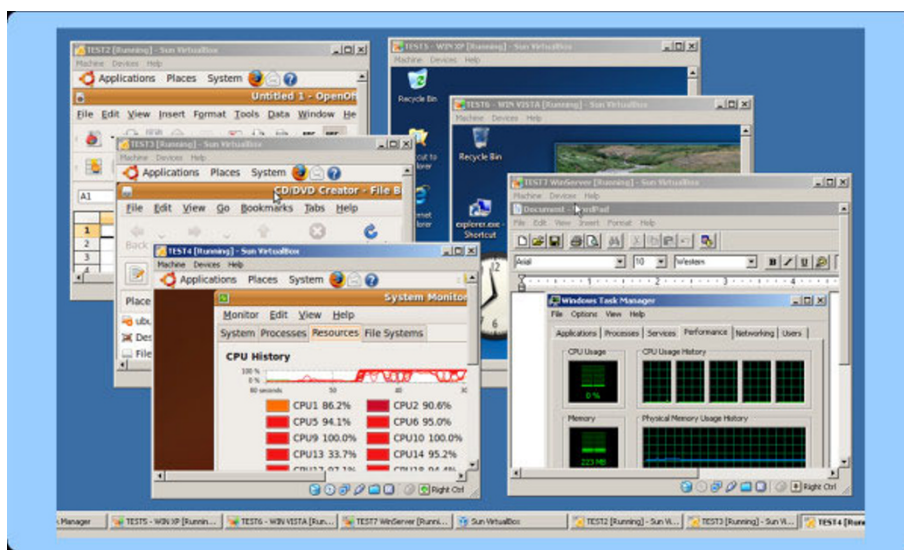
TEST2 [Running] - Sun VirtualBox
Machine Devices Help
Applications Places System
Untitled 1 - OpenOf
File Edit View Insert Format Tools Data Window He
A1
1
2
3
4

TEST5 - WIN XP [Running] - Sun VirtualBox
Machine Devices Help
Recycle Bin

TEST6 - WIN VISTA [Running] - Sun VirtualBox
Machine Devices Help
Recycle Bin
explorer.exe - Shortcut

TEST3 [Running] - Sun VirtualBox
Machine Devices Help
Applications Places System
CD/DVD Creator - File B
File Edit View Go Bookmarks Tabs Help
Back
Place
ubu
Des
File

TEST7 WinServer [Running] - Sun VirtualBox
Machine Devices Help
Document - WordPad
File Edit View Insert Format Help
Arial 10 Western

Windows Task Manager
File Options View Help
Applications Processes Services Performance Networking Users
CPU Usage
CPU Usage History
0 %
Memory
Physical Memory Usage History
223 MB

TEST4 [Running] - Sun VirtualBox
Machine Devices Help
Applications Places System
System Monitor
Monitor Edit View Help
System Processes Resources File Systems
CPU History
100 %
0 %
60 seconds
40
30
CPU1 86.2%
CPU2 90.6%
CPU5 94.1%
CPU6 95.0%
CPU9 100.0%
CPU10 100.0%
CPU13 33.7%
CPU14 95.2%
CPU17 97.1%
CPU18 94.4%
Right Ctrl
Right Ctrl

Manager
TEST5 - WIN XP [Runnin...
TEST6 - WIN VISTA [Run...
TEST7 WinServer [Runni...
Sun VirtualBox
TEST2 [Running] - Sun Vi...
TEST3 [Running] - Sun Vi...
TEST4 [